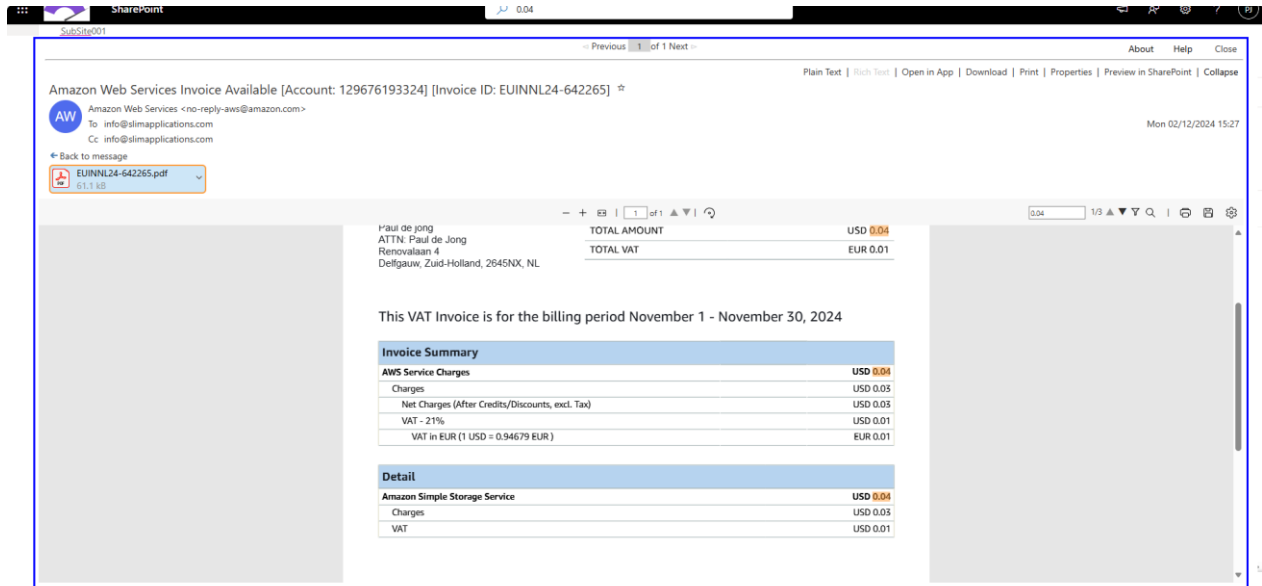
SharePoint
0.04
PJ
SubSite001
< Previous 1 of 1 Next >
About Help Close
Plain Text | Rich Text | Open in App | Download | Print | Properties | Preview in SharePoint | Collapse
Amazon Web Services Invoice Available [Account: 129676193324] [Invoice ID: EUINNL24-642265] ☆
AW
Amazon Web Services <no-reply-aws@amazon.com>
To info@slimapplications.com
Cc info@slimapplications.com
Mon 02/12/2024 15:27
← Back to message
EUINNL24-642265.pdf
61.1 kB
− + | 1 of 1 | 
0.04 1/3
Paul de Jong
ATTN: Paul de Jong
Renovalaan 4
Delfgauw, Zuid-Holland, 2645NX, NL

| TOTAL AMOUNT | USD 0.04 |
|---|---|
| TOTAL VAT | EUR 0.01 |

This VAT Invoice is for the billing period November 1 - November 30, 2024

| Invoice Summary | |
|---|---|
| AWS Service Charges | USD 0.04 |
| Charges | USD 0.03 |
| Net Charges (After Credits/Discounts, excl. Tax) | USD 0.03 |
| VAT - 21% | USD 0.01 |
| VAT in EUR (1 USD = 0.94679 EUR ) | EUR 0.01 |

| Detail | |
|---|---|
| Amazon Simple Storage Service | USD 0.04 |
| Charges | USD 0.03 |
| VAT | USD 0.01 |